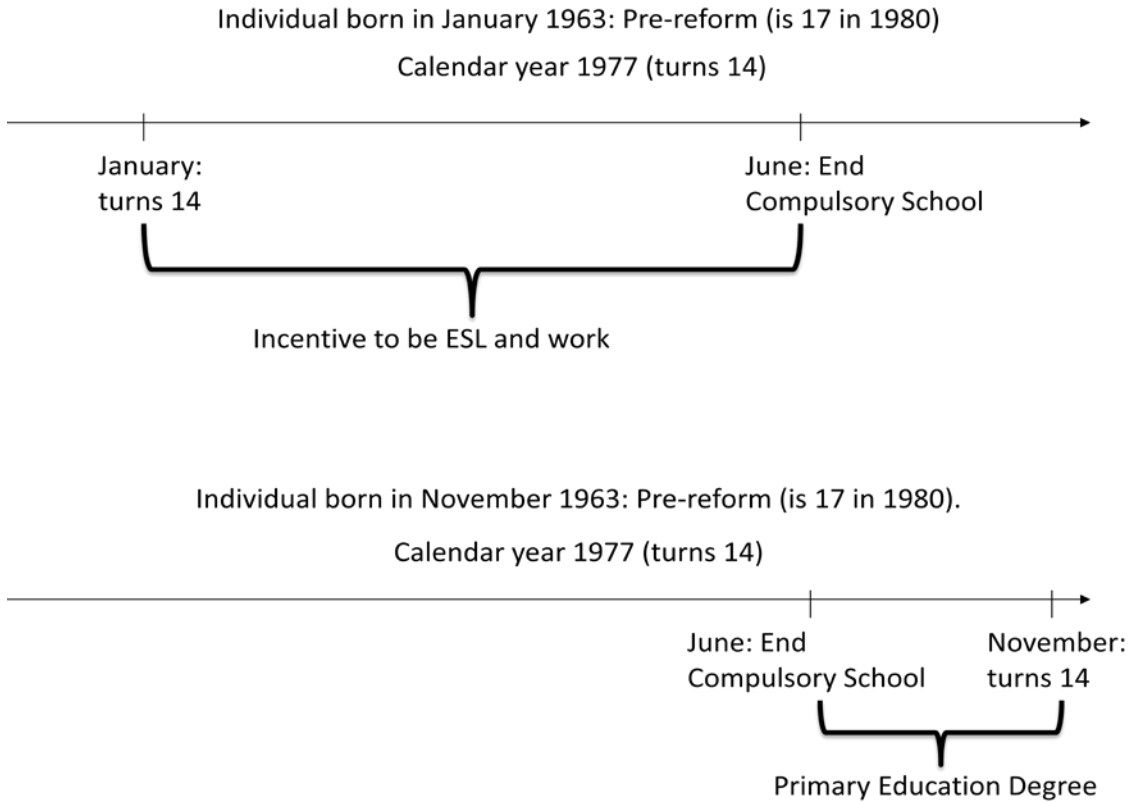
Individual born in January 1963: Pre-reform (is 17 in 1980)

Calendar year 1977 (turns 14)

January: turns 14

June: End Compulsory School

Incentive to be ESL and work

Individual born in November 1963: Pre-reform (is 17 in 1980).

Calendar year 1977 (turns 14)

June: End Compulsory School

November: turns 14

Primary Education Degree